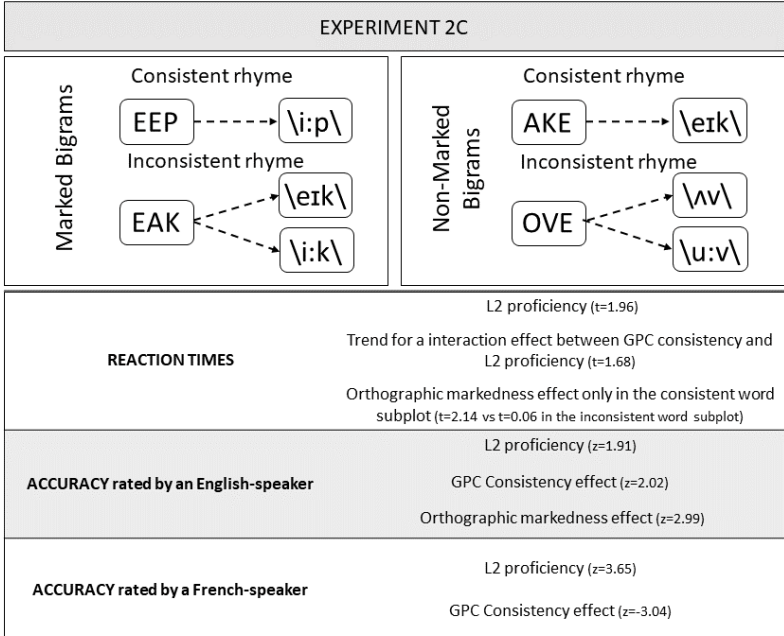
EXPERIMENT 2C

Marked Bigrams

Consistent rhyme

EEP → \i:p\

Inconsistent rhyme

EAK → \eɪk\

EAK → \i:k\

Non-Marked Bigrams

Consistent rhyme

AKE → \eɪk\

Inconsistent rhyme

OVE → \ʌv\

OVE → \u:v\

| | |
|---|---|
| REACTION TIMES | L2 proficiency (t=1.96)<br>Trend for a interaction effect between GPC consistency and L2 proficiency (t=1.68)<br>Orthographic markedness effect only in the consistent word subplot (t=2.14 vs t=0.06 in the inconsistent word subplot) |
| ACCURACY rated by an English-speaker | L2 proficiency (z=1.91)<br>GPC Consistency effect (z=2.02)<br>Orthographic markedness effect (z=2.99) |
| ACCURACY rated by a French-speaker | L2 proficiency (z=3.65)<br>GPC Consistency effect (z=-3.04) |